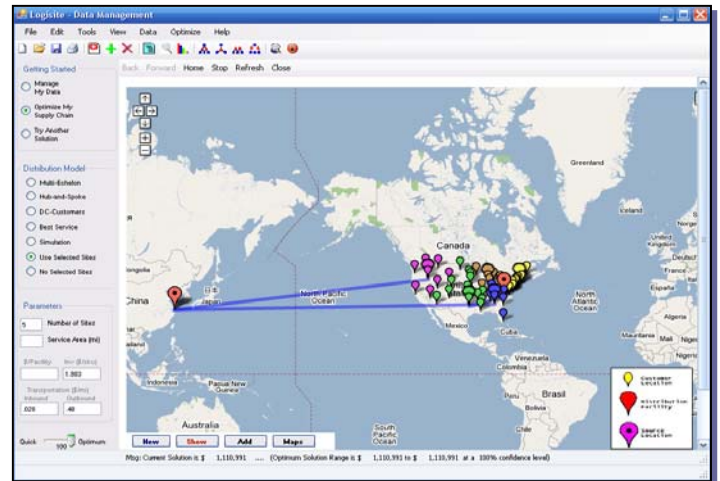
Logisite - Data Management

File Edit Tools View Data Optimize Help

Back Forward Home Stop Refresh Close

Getting Started

Manage My Data

Optimize My Supply Chain

Try Another Solution

Distribution Model

Multi-Echelon

Hub-and-Spoke

DC-Customers

Best Service

Simulation

Use Selected Sites

No Selected Sites

Parameters

5 Number of Sites

Service Area (mi)

$/Facility Inv ($/Unit)

1.883

Transportation ($/mi)

Inbound Outbound

.028 .48

Quick 100 Optimum

Greenland

Iceland

Canada

North Pacific Ocean

North Atlantic Ocean

China

Japan

Mexico

Cuba

Venezuela

Colombia

Brasil

Bolivia

Chile

Indonesia

Papua New Guinea

Australia

South Pacific Ocean

United Kingdom

France

España

Algeria

Mauritania

Mali

Niger

Nigeria

Customer Location

Distribution Facility

Source Location

New Show Add Maps

Msg: Current Solution is $ 1,110,991 .... (Optimum Solution Range is $ 1,110,991 to $ 1,110,991 at a 100% confidence level)